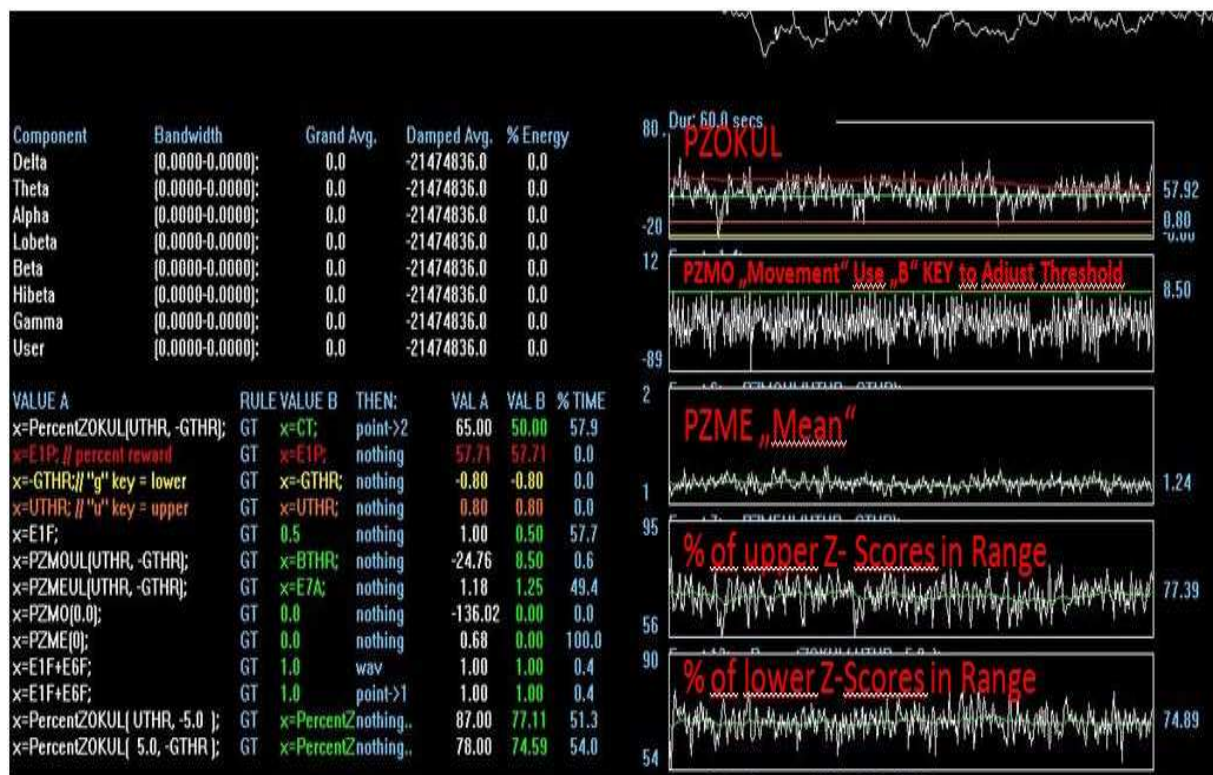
| Component | Bandwidth | Grand Avg. | Damped Avg. | % Energy |
|---|---|---|---|---|
| Delta | (0.0000-0.0000): | 0.0 | -21474836.0 | 0.0 |
| Theta | (0.0000-0.0000): | 0.0 | -21474836.0 | 0.0 |
| Alpha | (0.0000-0.0000): | 0.0 | -21474836.0 | 0.0 |
| Lobeta | (0.0000-0.0000): | 0.0 | -21474836.0 | 0.0 |
| Beta | (0.0000-0.0000): | 0.0 | -21474836.0 | 0.0 |
| Hibeta | (0.0000-0.0000): | 0.0 | -21474836.0 | 0.0 |
| Gamma | (0.0000-0.0000): | 0.0 | -21474836.0 | 0.0 |
| User | (0.0000-0.0000): | 0.0 | -21474836.0 | 0.0 |

| VALUE A | RULE | VALUE B | THEN: | VAL A | VAL B | % TIME |
|---|---|---|---|---|---|---|
| x=PercentZOKUL(UTHR, -GTHR); | GT | x=CT; | point->2 | 65.00 | 50.00 | 57.9 |
| x=E1P; // percent reward | GT | x=E1P; | nothing | 57.71 | 57.71 | 0.0 |
| x=-GTHR;// "g" key = lower | GT | x=-GTHR; | nothing | -0.80 | -0.80 | 0.0 |
| x=UTHR; // "u" key = upper | GT | x=UTHR; | nothing | 0.80 | 0.80 | 0.0 |
| x=E1F; | GT | 0.5 | nothing | 1.00 | 0.50 | 57.7 |
| x=PZMOUL(UTHR, -GTHR); | GT | x=BTHR; | nothing | -24.76 | 8.50 | 0.6 |
| x=PZMEUL(UTHR, -GTHR); | GT | x=E7A; | nothing | 1.18 | 1.25 | 49.4 |
| x=PZMO(0.0); | GT | 0.0 | nothing | -136.02 | 0.00 | 0.0 |
| x=PZME(0); | GT | 0.0 | nothing | 0.68 | 0.00 | 100.0 |
| x=E1F+E6F; | GT | 1.0 | wav | 1.00 | 1.00 | 0.4 |
| x=E1F+E6F; | GT | 1.0 | point->1 | 1.00 | 1.00 | 0.4 |
| x=PercentZOKUL( UTHR, -5.0 ); | GT | x=PercentZ | nothing.. | 87.00 | 77.11 | 51.3 |
| x=PercentZOKUL( 5.0, -GTHR ); | GT | x=PercentZ | nothing.. | 78.00 | 74.59 | 54.0 |

Dur: 60.0 secs
80
PZOKUL
57.92
-20
0.80
-0.80
12
PZMO „Movement" Use „B" KEY to Adjust Threshold
8.50
-89
2
PZME „Mean"
1
1.24
95
% of upper Z- Scores in Range
77.39
56
90
% of lower Z-Scores in Range
74.89
54